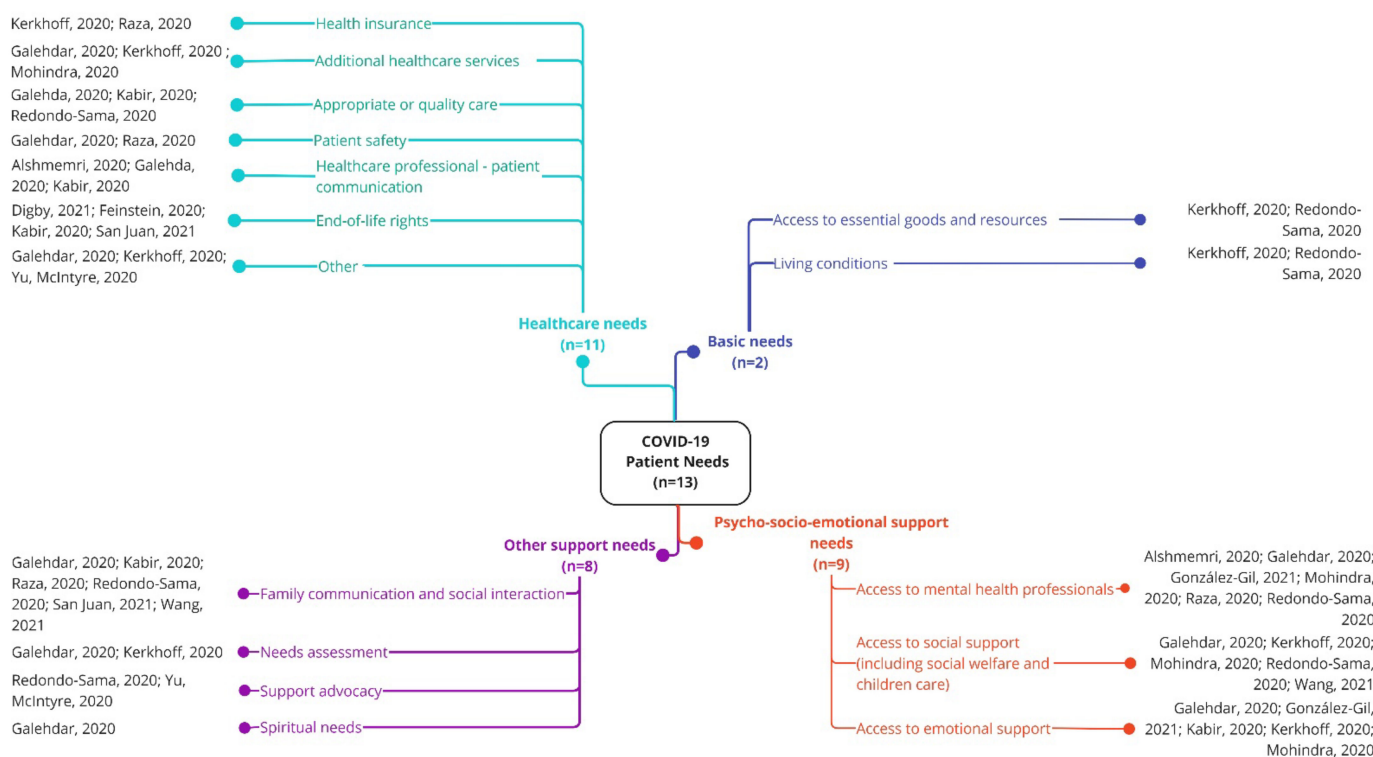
Kerkhoff, 2020; Raza, 2020
Health insurance

Galehdar, 2020; Kerkhoff, 2020 ; Mohindra, 2020
Additional healthcare services

Galehda, 2020; Kabir, 2020; Redondo-Sama, 2020
Appropriate or quality care

Galehdar, 2020; Raza, 2020
Patient safety

Alshmemri, 2020; Galehda, 2020; Kabir, 2020
Healthcare professional - patient communication

Digby, 2021; Feinstein, 2020; Kabir, 2020; San Juan, 2021
End-of-life rights

Galehdar, 2020; Kerkhoff, 2020; Yu, McIntyre, 2020
Other

Healthcare needs (n=11)

Access to essential goods and resources
Kerkhoff, 2020; Redondo-Sama, 2020

Living conditions
Kerkhoff, 2020; Redondo-Sama, 2020

Basic needs (n=2)

COVID-19 Patient Needs (n=13)

Other support needs (n=8)

Galehdar, 2020; Kabir, 2020; Raza, 2020; Redondo-Sama, 2020; San Juan, 2021; Wang, 2021
Family communication and social interaction

Galehdar, 2020; Kerkhoff, 2020
Needs assessment

Redondo-Sama, 2020; Yu, McIntyre, 2020
Support advocacy

Galehdar, 2020
Spiritual needs

Psycho-socio-emotional support needs (n=9)

Access to mental health professionals
Alshmemri, 2020; Galehdar, 2020; González-Gil, 2021; Mohindra, 2020; Raza, 2020; Redondo-Sama, 2020

Access to social support (including social welfare and children care)
Galehdar, 2020; Kerkhoff, 2020; Mohindra, 2020; Redondo-Sama, 2020; Wang, 2021

Access to emotional support
Galehdar, 2020; González-Gil, 2021; Kabir, 2020; Kerkhoff, 2020; Mohindra, 2020